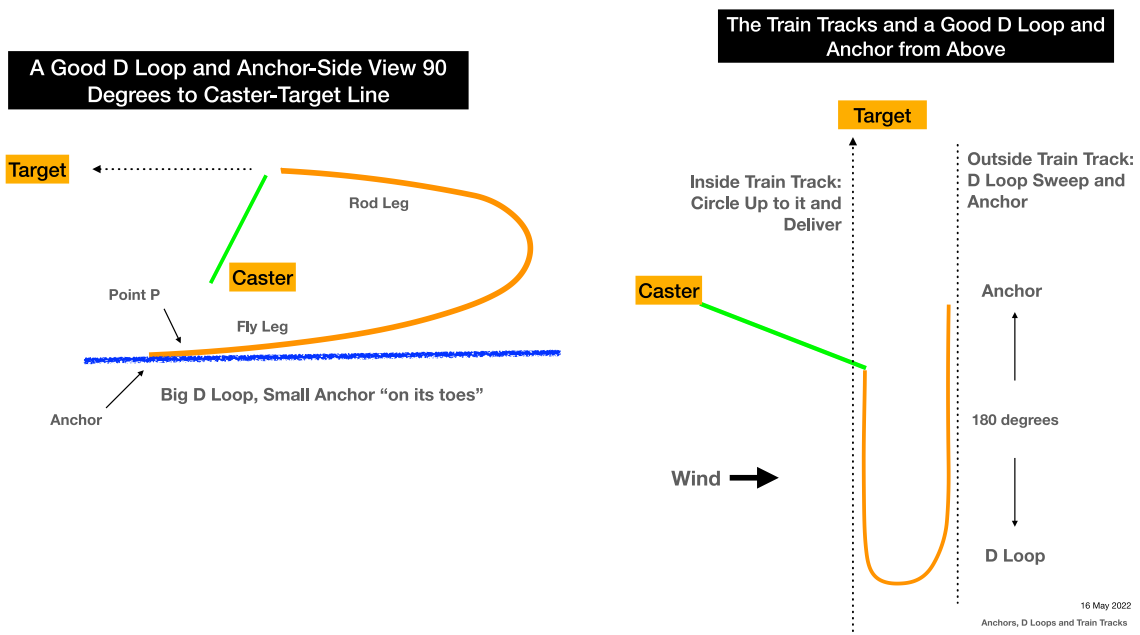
A Good D Loop and Anchor-Side View 90 Degrees to Caster-Target Line

Target

Rod Leg

Caster

Point P

Fly Leg

Big D Loop, Small Anchor "on its toes"

Anchor

The Train Tracks and a Good D Loop and Anchor from Above

Target

Inside Train Track: Circle Up to it and Deliver

Outside Train Track: D Loop Sweep and Anchor

Caster

Anchor

180 degrees

Wind

D Loop

16 May 2022

Anchors, D Loops and Train Tracks